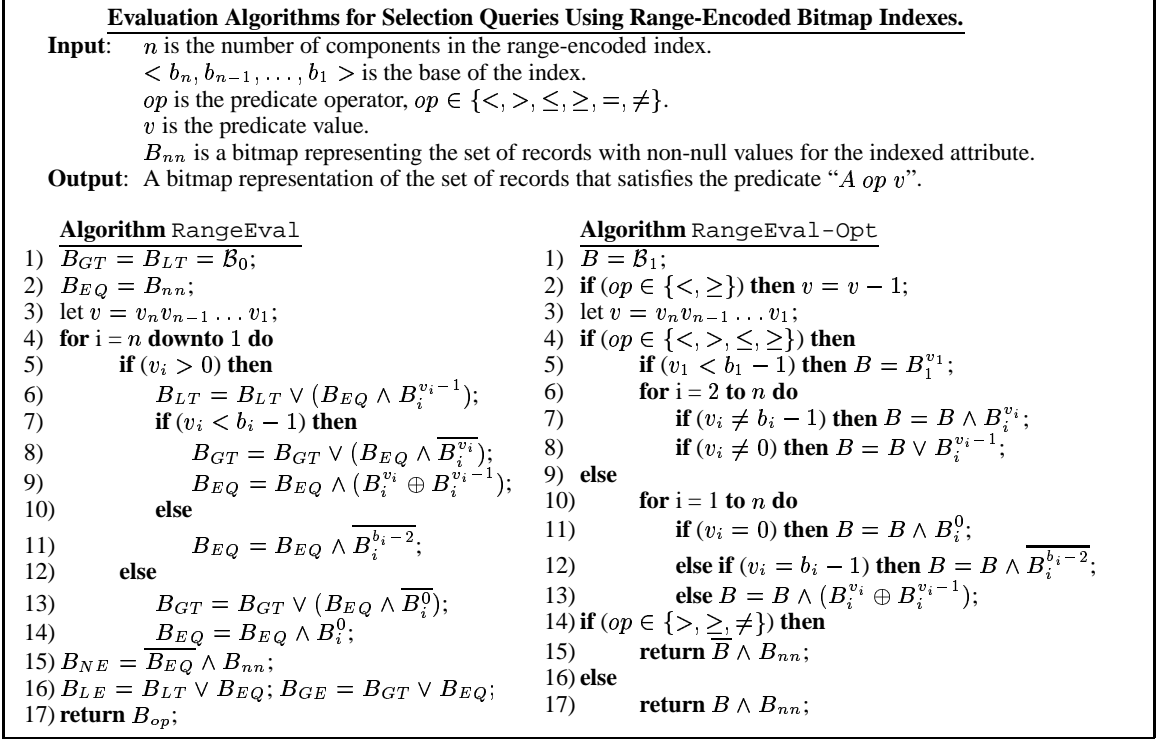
**Evaluation Algorithms for Selection Queries Using Range-Encoded Bitmap Indexes.**

**Input**: $n$ is the number of components in the range-encoded index.
$< b_n, b_{n-1}, \ldots, b_1 >$ is the base of the index.
$op$ is the predicate operator, $op \in \{<, >, \leq, \geq, =, \neq\}$.
$v$ is the predicate value.
$B_{nn}$ is a bitmap representing the set of records with non-null values for the indexed attribute.

**Output**: A bitmap representation of the set of records that satisfies the predicate "$A\ op\ v$".

**Algorithm** RangeEval
1) $B_{GT} = B_{LT} = \mathcal{B}_0$;
2) $B_{EQ} = B_{nn}$;
3) let $v = v_n v_{n-1} \ldots v_1$;
4) **for** i = $n$ **downto** 1 **do**
5) **if** $(v_i > 0)$ **then**
6) $B_{LT} = B_{LT} \vee (B_{EQ} \wedge B_i^{v_i - 1})$;
7) **if** $(v_i < b_i - 1)$ **then**
8) $B_{GT} = B_{GT} \vee (B_{EQ} \wedge \overline{B_i^{v_i}})$;
9) $B_{EQ} = B_{EQ} \wedge (B_i^{v_i} \oplus B_i^{v_i - 1})$;
10) **else**
11) $B_{EQ} = B_{EQ} \wedge \overline{B_i^{b_i - 2}}$;
12) **else**
13) $B_{GT} = B_{GT} \vee (B_{EQ} \wedge \overline{B_i^0})$;
14) $B_{EQ} = B_{EQ} \wedge B_i^0$;
15) $B_{NE} = \overline{B_{EQ}} \wedge B_{nn}$;
16) $B_{LE} = B_{LT} \vee B_{EQ}$; $B_{GE} = B_{GT} \vee B_{EQ}$;
17) **return** $B_{op}$;

**Algorithm** RangeEval-Opt
1) $B = \mathcal{B}_1$;
2) **if** $(op \in \{<, \geq\})$ **then** $v = v - 1$;
3) let $v = v_n v_{n-1} \ldots v_1$;
4) **if** $(op \in \{<, >, \leq, \geq\})$ **then**
5) **if** $(v_1 < b_1 - 1)$ **then** $B = B_1^{v_1}$;
6) **for** i = 2 **to** $n$ **do**
7) **if** $(v_i \neq b_i - 1)$ **then** $B = B \wedge B_i^{v_i}$;
8) **if** $(v_i \neq 0)$ **then** $B = B \vee B_i^{v_i - 1}$;
9) **else**
10) **for** i = 1 **to** $n$ **do**
11) **if** $(v_i = 0)$ **then** $B = B \wedge B_i^0$;
12) **else if** $(v_i = b_i - 1)$ **then** $B = B \wedge \overline{B_i^{b_i - 2}}$;
13) **else** $B = B \wedge (B_i^{v_i} \oplus B_i^{v_i - 1})$;
14) **if** $(op \in \{>, \geq, \neq\})$ **then**
15) **return** $\overline{B} \wedge B_{nn}$;
16) **else**
17) **return** $B \wedge B_{nn}$;